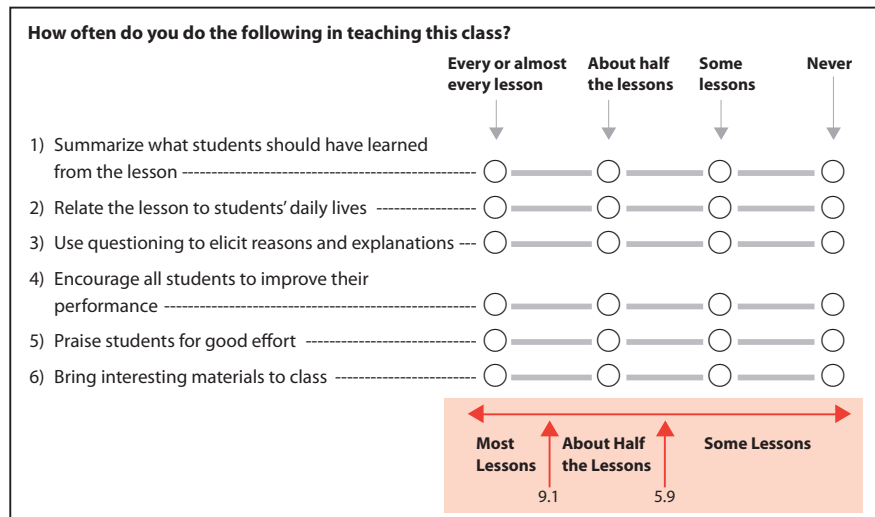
How often do you do the following in teaching this class?

| | Every or almost every lesson | About half the lessons | Some lessons | Never |
|---|---|---|---|---|
| 1) Summarize what students should have learned from the lesson | ○ | ○ | ○ | ○ |
| 2) Relate the lesson to students' daily lives | ○ | ○ | ○ | ○ |
| 3) Use questioning to elicit reasons and explanations | ○ | ○ | ○ | ○ |
| 4) Encourage all students to improve their performance | ○ | ○ | ○ | ○ |
| 5) Praise students for good effort | ○ | ○ | ○ | ○ |
| 6) Bring interesting materials to class | ○ | ○ | ○ | ○ |

Most Lessons

About Half the Lessons

Some Lessons

9.1

5.9